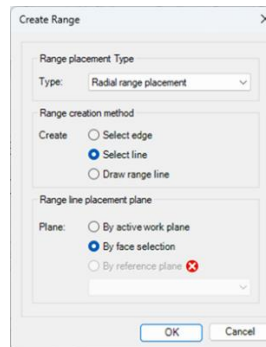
Create Range

Range placement Type
Type: Radial range placement

Range creation method
Create
Select edge
Select line
Draw range line

Range line placement plane
Plane:
By active work plane
By face selection
By reference plane

OK
Cancel